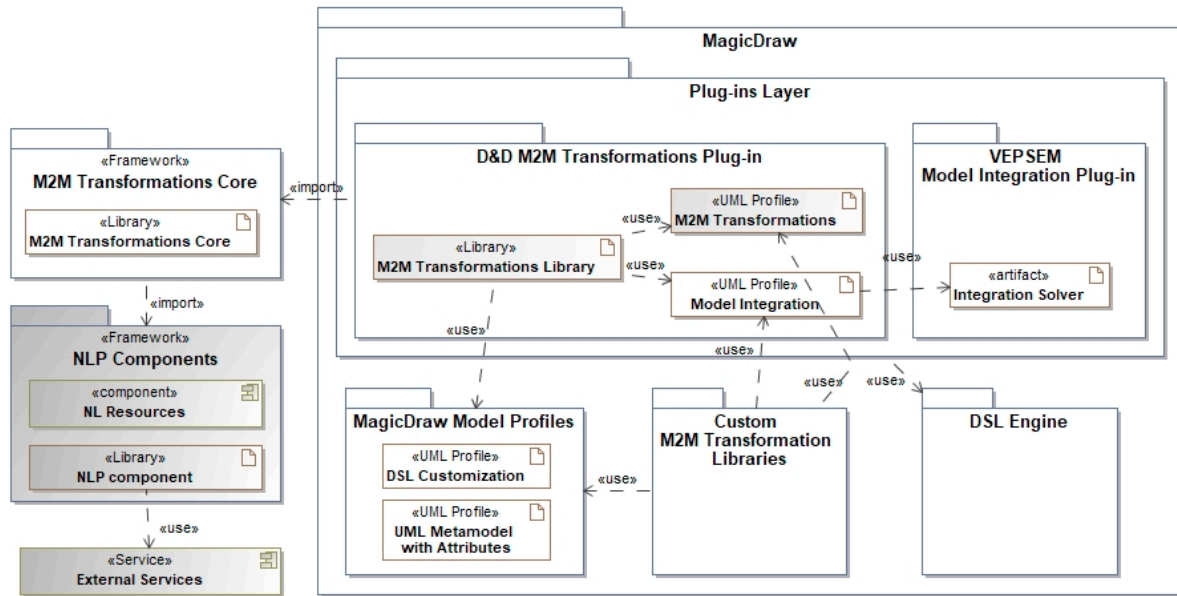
MagicDraw

Plug-ins Layer

«Framework»
M2M Transformations Core

«Library»
M2M Transformations Core

«import»

D&D M2M Transformations Plug-in

«UML Profile»
M2M Transformations

«use»

«Library»
M2M Transformations Library

«use»

«UML Profile»
Model Integration

VEPSEM
Model Integration Plug-in

«use»

«artifact»
Integration Solver

«import»

«Framework»
NLP Components

«component»
NL Resources

«Library»
NLP component

«use»

«Service»
External Services

«use»

«use»

«use»

«use»

MagicDraw Model Profiles

«UML Profile»
DSL Customization

«UML Profile»
UML Metamodel with Attributes

«use»

Custom
M2M Transformation
Libraries

DSL Engine